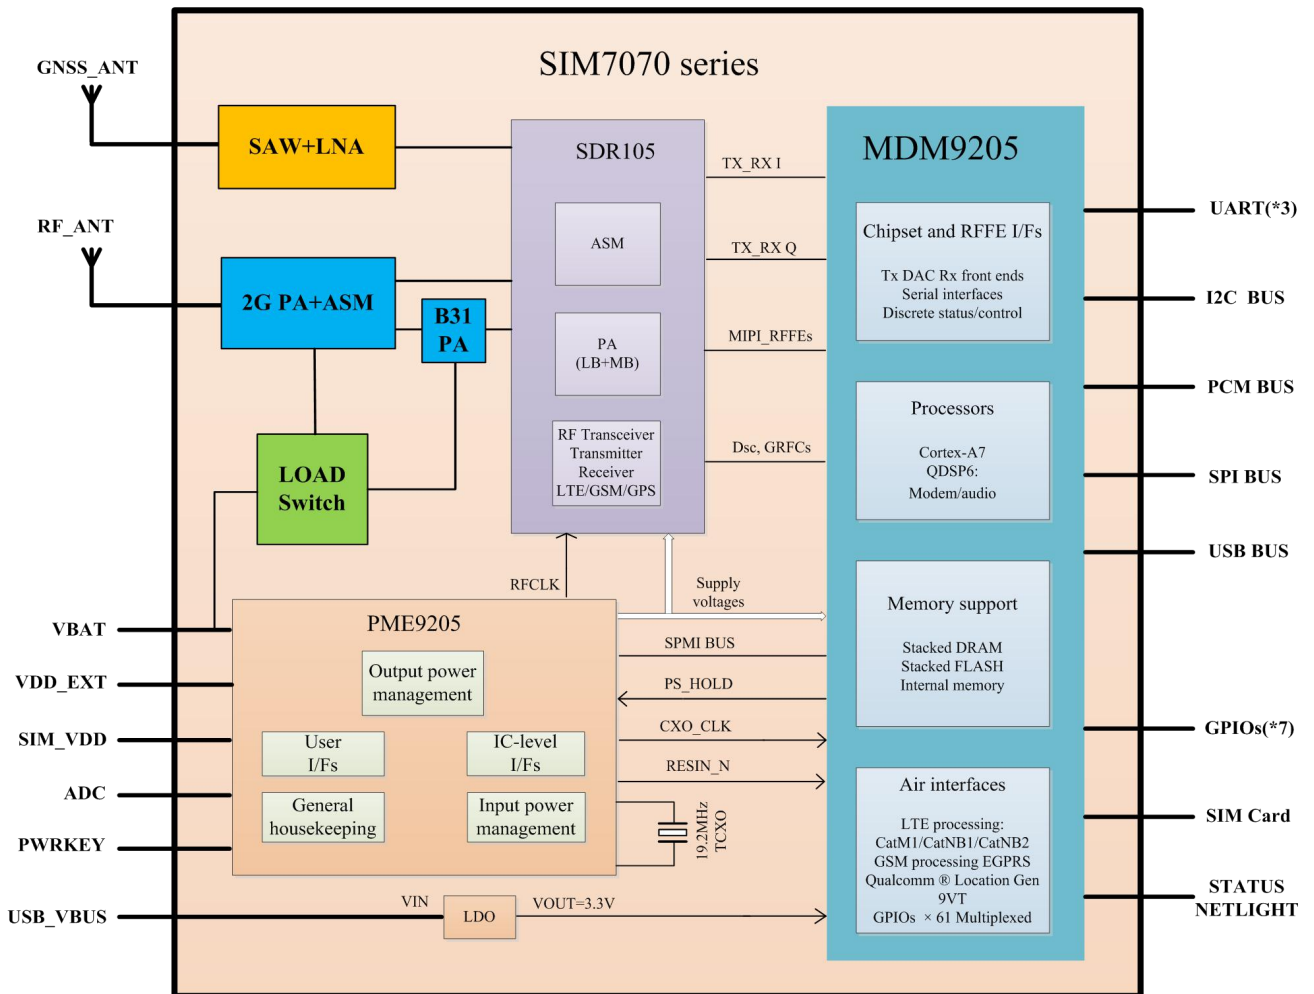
SIM7070 series

GNSS_ANT

RF_ANT

SAW+LNA

2G PA+ASM

B31 PA

LOAD Switch

SDR105

ASM

PA (LB+MB)

RF Transceiver Transmitter Receiver LTE/GSM/GPS

TX_RX I

TX_RX Q

MIPI_RFFEs

Dsc, GRFCs

MDM9205

Chipset and RFFE I/Fs

Tx DAC Rx front ends
Serial interfaces
Discrete status/control

Processors

Cortex-A7
QDSP6:
Modem/audio

Memory support

Stacked DRAM
Stacked FLASH
Internal memory

Air interfaces

LTE processing:
CatM1/CatNB1/CatNB2
GSM processing EGPRS
Qualcomm ® Location Gen 9VT
GPIOs × 61 Multiplexed

UART(*3)

I2C BUS

PCM BUS

SPI BUS

USB BUS

GPIOs(*7)

SIM Card

STATUS
NETLIGHT

RFCLK

Supply voltages

PME9205

Output power management

User I/Fs

IC-level I/Fs

General housekeeping

Input power management

SPMI BUS

PS_HOLD

CXO_CLK

RESIN_N

19.2MHz TCXO

VBAT

VDD_EXT

SIM_VDD

ADC

PWRKEY

USB_VBUS

VIN

LDO

VOUT=3.3V